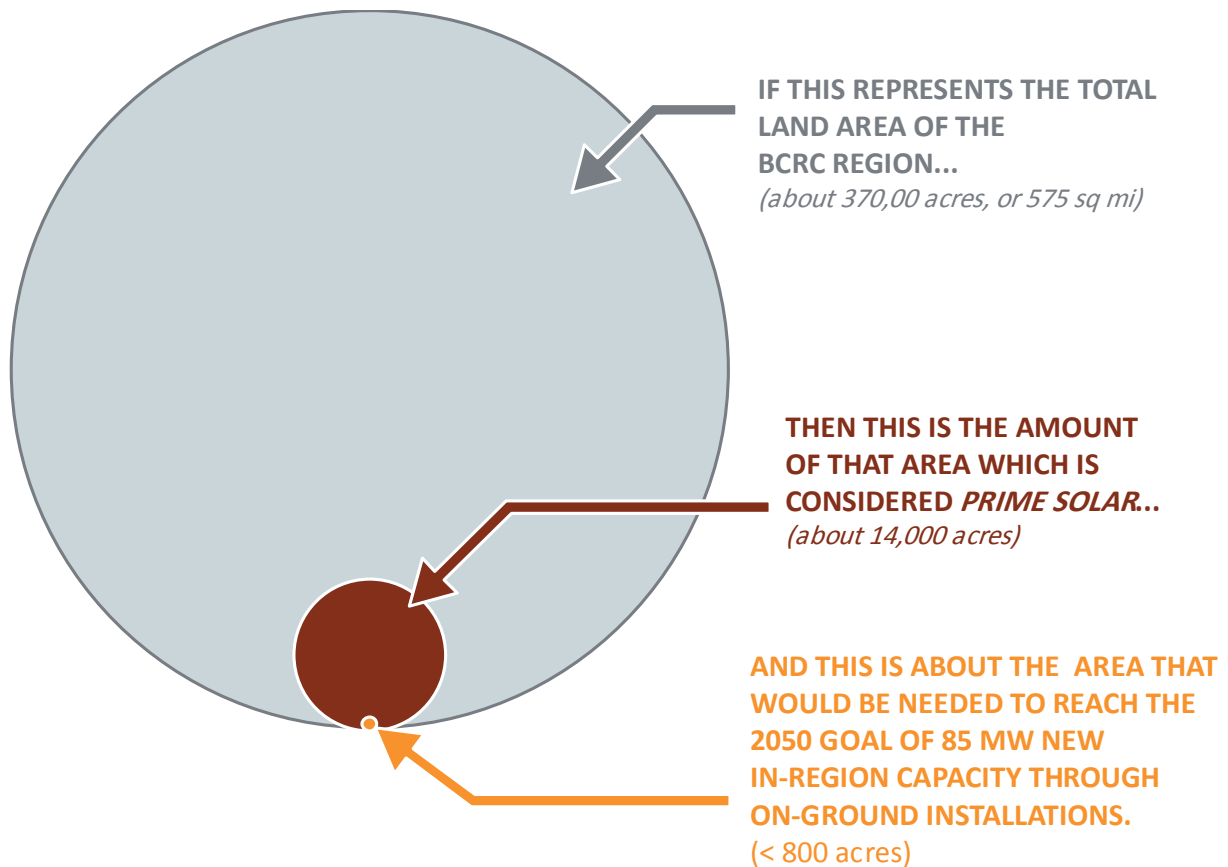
IF THIS REPRESENTS THE TOTAL LAND AREA OF THE BCRC REGION...
(about 370,00 acres, or 575 sq mi)

THEN THIS IS THE AMOUNT OF THAT AREA WHICH IS CONSIDERED *PRIME SOLAR*...
(about 14,000 acres)

AND THIS IS ABOUT THE AREA THAT WOULD BE NEEDED TO REACH THE 2050 GOAL OF 85 MW NEW IN-REGION CAPACITY THROUGH ON-GROUND INSTALLATIONS.
(< 800 acres)